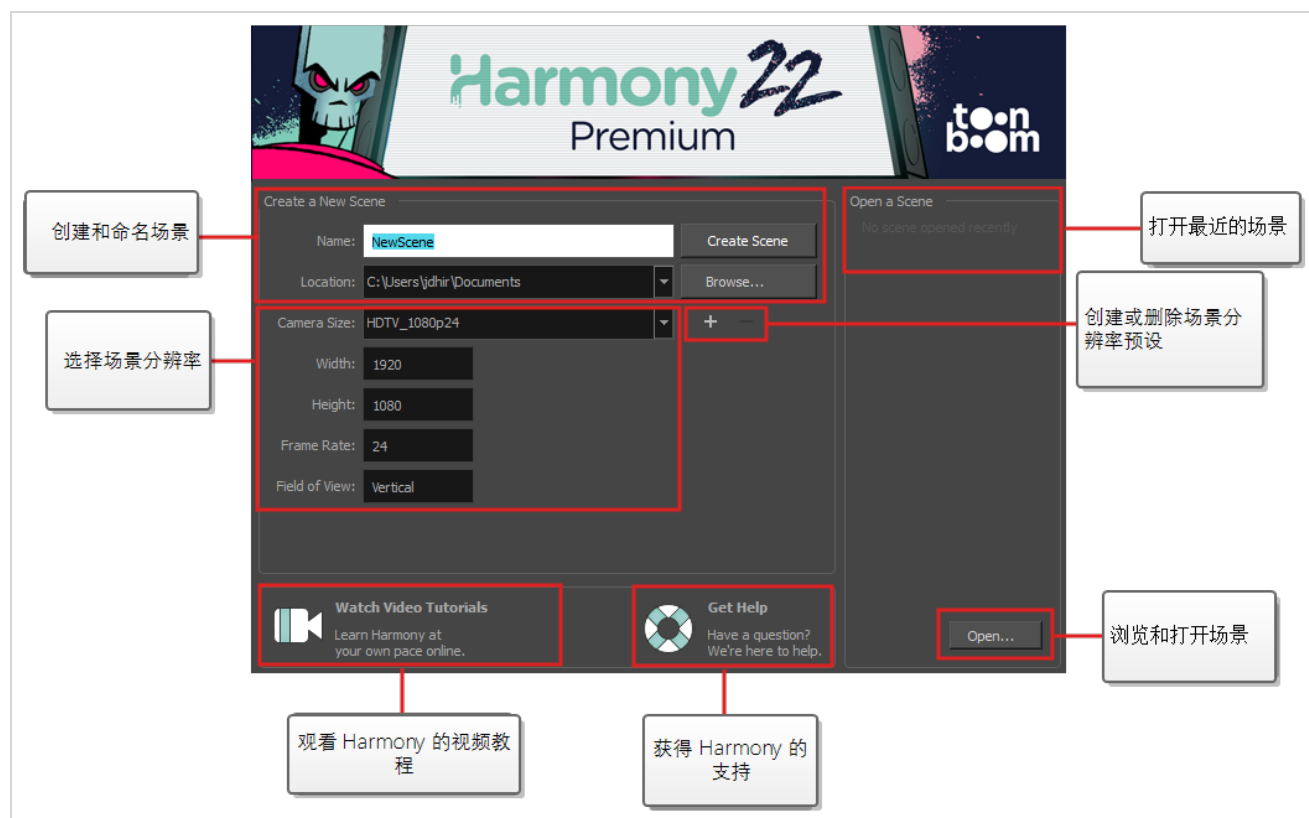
Harmony 22
Premium

toon boom

创建和命名场景

Create a New Scene

Name: NewScene

Create Scene

Location: C:\Users\jdhir\Documents

Browse...

Open a Scene

No scene opened recently

打开最近的场景

选择场景分辨率

Camera Size: HDTV_1080p24

+ −

创建或删除场景分辨率预设

Width: 1920

Height: 1080

Frame Rate: 24

Field of View: Vertical

Watch Video Tutorials
Learn Harmony at your own pace online.

Get Help
Have a question? We're here to help.

Open...

浏览和打开场景

观看 Harmony 的视频教程

获得 Harmony 的支持